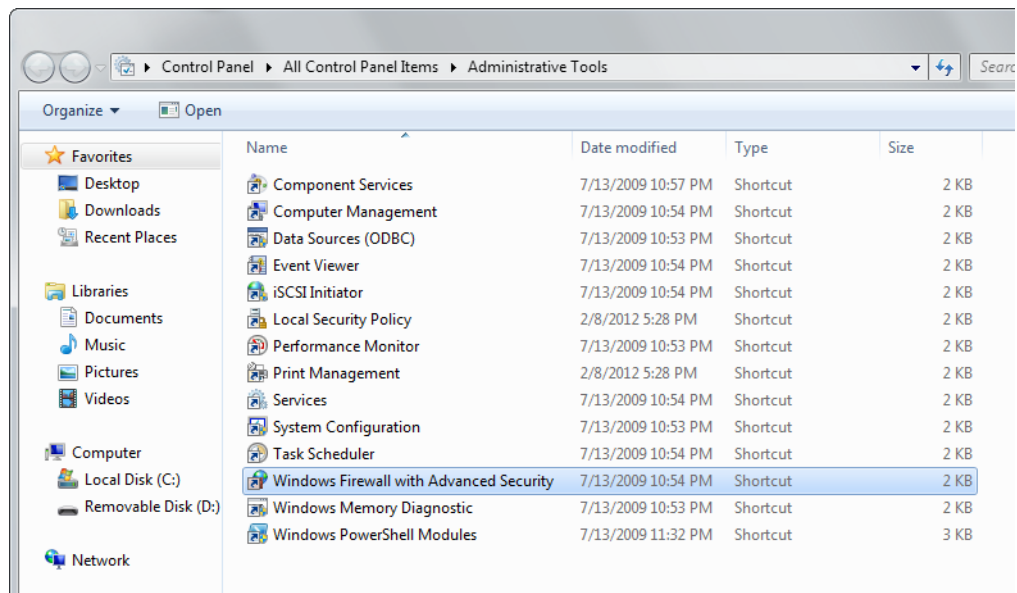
Control Panel ▸ All Control Panel Items ▸ Administrative Tools

Searc

Organize ▾ Open

Favorites
Desktop
Downloads
Recent Places

Libraries
Documents
Music
Pictures
Videos

Computer
Local Disk (C:)
Removable Disk (D:)

Network

| Name | Date modified | Type | Size |
|---|---|---|---|
| Component Services | 7/13/2009 10:57 PM | Shortcut | 2 KB |
| Computer Management | 7/13/2009 10:54 PM | Shortcut | 2 KB |
| Data Sources (ODBC) | 7/13/2009 10:53 PM | Shortcut | 2 KB |
| Event Viewer | 7/13/2009 10:54 PM | Shortcut | 2 KB |
| iSCSI Initiator | 7/13/2009 10:54 PM | Shortcut | 2 KB |
| Local Security Policy | 2/8/2012 5:28 PM | Shortcut | 2 KB |
| Performance Monitor | 7/13/2009 10:53 PM | Shortcut | 2 KB |
| Print Management | 2/8/2012 5:28 PM | Shortcut | 2 KB |
| Services | 7/13/2009 10:54 PM | Shortcut | 2 KB |
| System Configuration | 7/13/2009 10:53 PM | Shortcut | 2 KB |
| Task Scheduler | 7/13/2009 10:54 PM | Shortcut | 2 KB |
| Windows Firewall with Advanced Security | 7/13/2009 10:54 PM | Shortcut | 2 KB |
| Windows Memory Diagnostic | 7/13/2009 10:53 PM | Shortcut | 2 KB |
| Windows PowerShell Modules | 7/13/2009 11:32 PM | Shortcut | 3 KB |